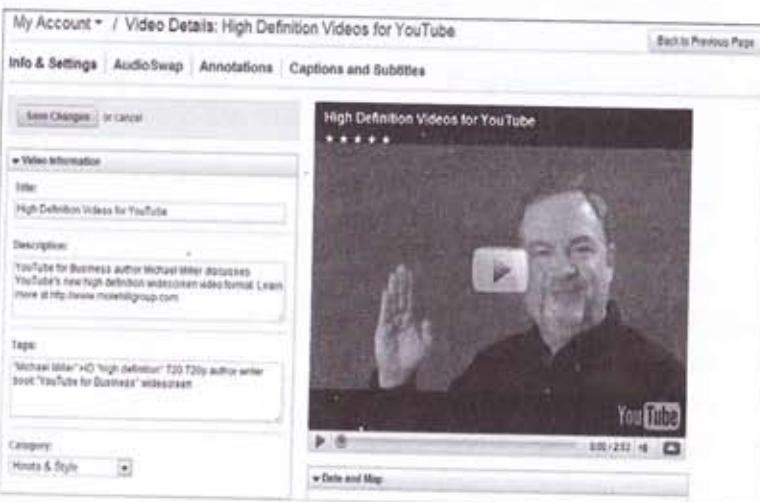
My Account ▾ / Video Details: High Definition Videos for YouTube

Back to Previous Page

Info & Settings | AudioSwap | Annotations | Captions and Subtitles

Save Changes or cancel

▾ Video Information

Title:

High Definition Videos for YouTube

Description:

YouTube for Business author Michael Miller discusses YouTube's new high definition widescreen video format. Learn more at http://www.molehillgroup.com

Tags:

"Michael Miller" HD "high definition" 720 720p author writer book "YouTube for Business" widescreen

Category:

Howto & Style

High Definition Videos for YouTube

★★★★★

YouTube

0:00 / 2:52

▾ Date and Map